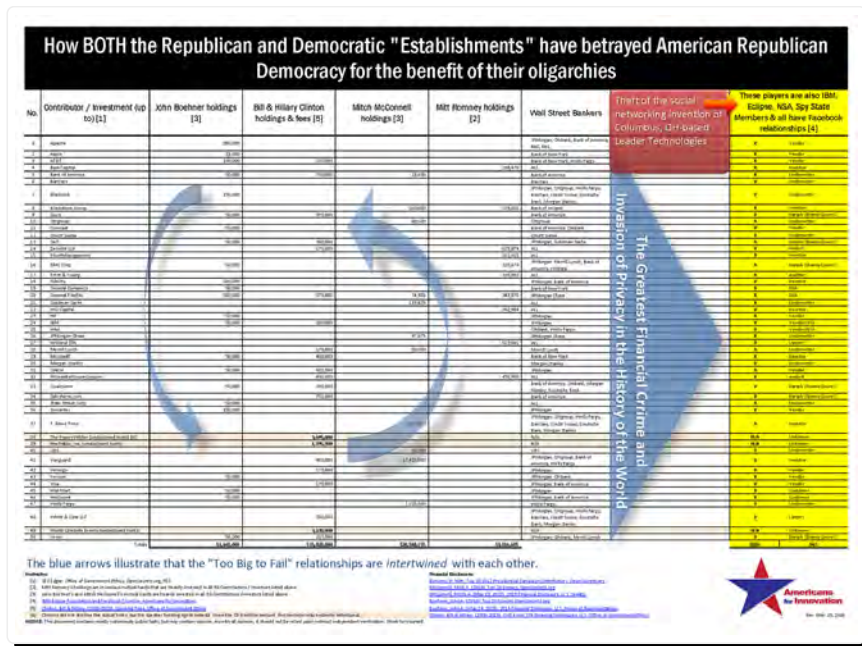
How BOTH the Republican and Democratic "Establishments" have betrayed American Republican Democracy for the benefit of their oligarchies

| No. | Contributor / Investment (up to) [1] | John Boehner holdings [3] | Bill & Hillary Clinton holdings & fees [5] | Mitch McConnell holdings [3] | Mitt Romney holdings [2] | Wall Street Bankers | These players are also IBM, Eclipse, NSA, Spy State Members & all have Facebook relationships [4] |
|---|---|---|---|---|---|---|---|
| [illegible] | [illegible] | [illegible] | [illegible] | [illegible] | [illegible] | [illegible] | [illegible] |

Theft of the social networking invention of Columbus, OH-based Leader Technologies

The Greatest Financial Crime and Invasion of Privacy in the History of the World

The blue arrows illustrate that the "Too Big to Fail" relationships are intertwined with each other.

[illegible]

Americans for Innovation

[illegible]